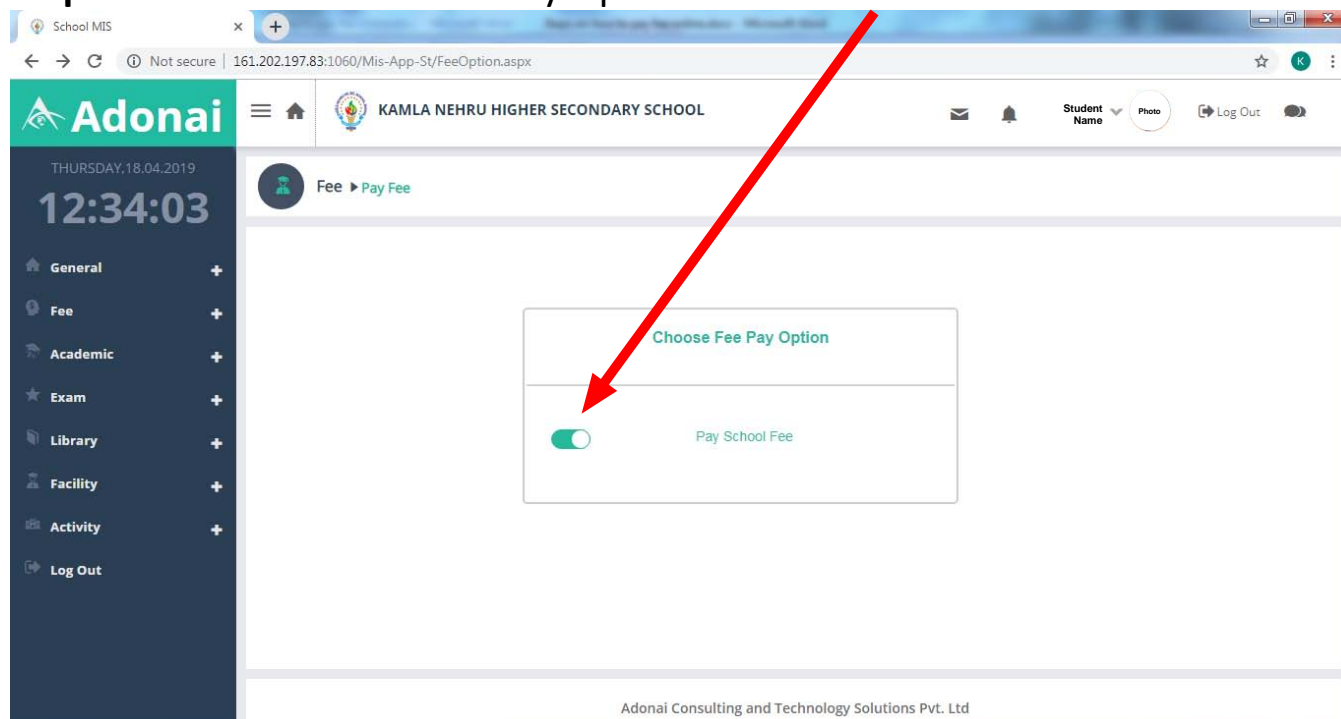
School MIS

Not secure | 161.202.197.83:1060/Mis-App-St/FeeOption.aspx

Adonai

KAMLA NEHRU HIGHER SECONDARY SCHOOL

Student Name

Photo

Log Out

THURSDAY,18.04.2019

12:34:03

General

Fee

Academic

Exam

Library

Facility

Activity

Log Out

Fee ▸ Pay Fee

Choose Fee Pay Option

Pay School Fee

Adonai Consulting and Technology Solutions Pvt. Ltd